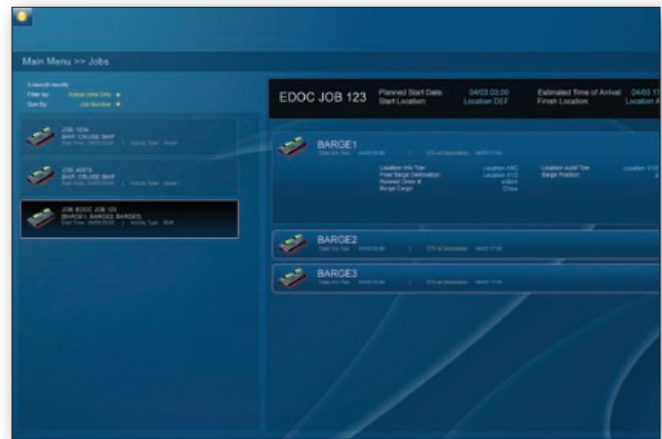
Main Menu >> Jobs

3 search results
Filter by: Active Jobs Only
Sort By: Job Number

JOB 1234
SHIP: CRUISE SHIP
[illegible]

JOB 4567
SHIP: CRUISE SHIP
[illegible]

JOB EDOC JOB 123
[BARGE1, BARGE2, BARGE3]
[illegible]

EDOC JOB 123
Planned Start Date 04/03 03:00
Start Location Location DEF
Estimated Time of Arrival: 04/03 1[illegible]
Finish Location Location A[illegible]

BARGE1
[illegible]
Location Into Tow Location ABC
Final Barge Destination Location XYZ
Related Order # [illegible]
Barge Cargo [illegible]
Location outof Tow Location XYZ
Barge Position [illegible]

BARGE2
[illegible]

BARGE3
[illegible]